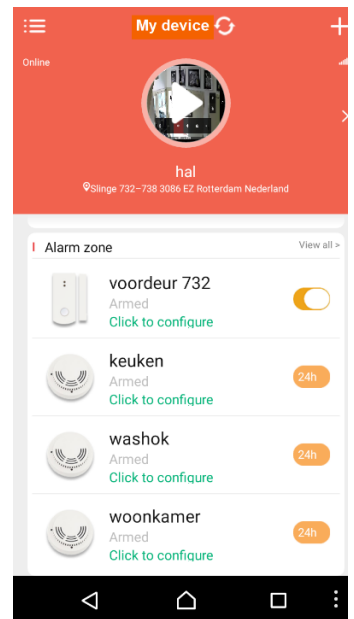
My device

Online

hal

Slinge 732–738 3086 EZ Rotterdam Nederland

Alarm zone

View all >

voordeur 732
Armed
Click to configure

keuken
Armed
Click to configure
24h

washok
Armed
Click to configure
24h

woonkamer
Armed
Click to configure
24h